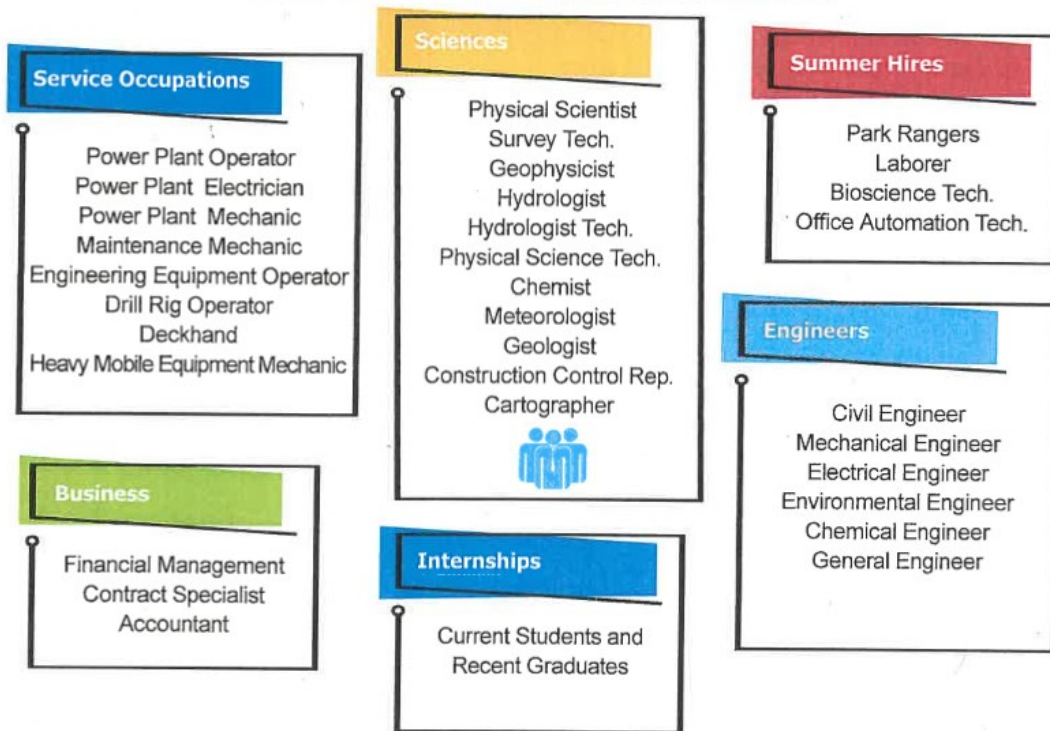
Service Occupations

Power Plant Operator
Power Plant Electrician
Power Plant Mechanic
Maintenance Mechanic
Engineering Equipment Operator
Drill Rig Operator
Deckhand
Heavy Mobile Equipment Mechanic

Business

Financial Management
Contract Specialist
Accountant

Sciences

Physical Scientist
Survey Tech.
Geophysicist
Hydrologist
Hydrologist Tech.
Physical Science Tech.
Chemist
Meteorologist
Geologist
Construction Control Rep.
Cartographer

Internships

Current Students and
Recent Graduates

Summer Hires

Park Rangers
Laborer
Bioscience Tech.
Office Automation Tech.

Engineers

Civil Engineer
Mechanical Engineer
Electrical Engineer
Environmental Engineer
Chemical Engineer
General Engineer